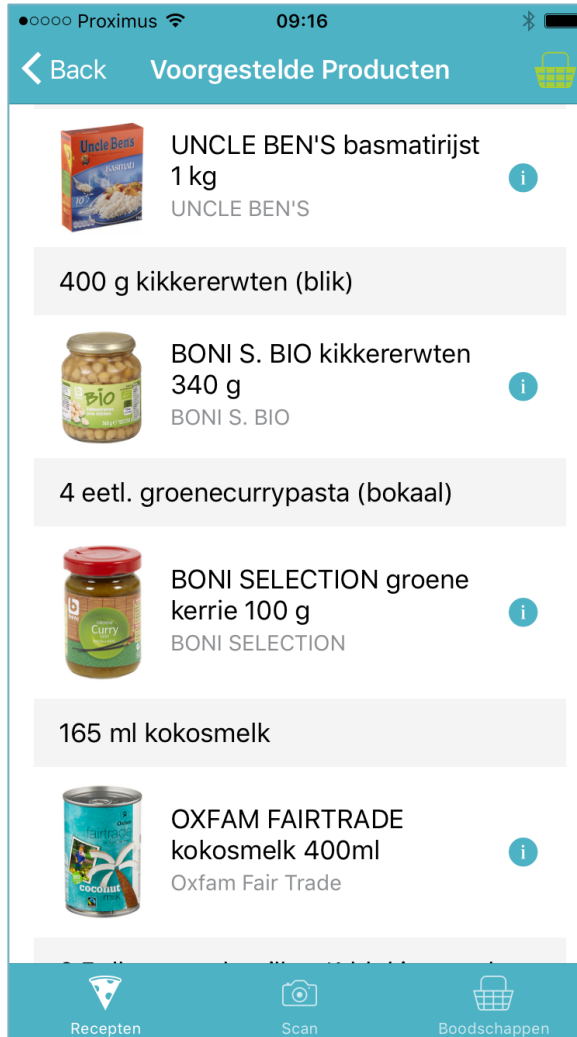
●○○○○ Proximus 09:16

Back Voorgestelde Producten

Uncle Bens Basmati

UNCLE BEN'S basmatirijst 1 kg
UNCLE BEN'S

400 g kikkererwten (blik)

Bio

BONI S. BIO kikkererwten 340 g
BONI S. BIO

4 eetl. groenecurrypasta (bokaal)

Curry

BONI SELECTION groene kerrie 100 g
BONI SELECTION

165 ml kokosmelk

Oxfam fairtrade coconut

OXFAM FAIRTRADE kokosmelk 400ml
Oxfam Fair Trade

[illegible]

Recepten Scan Boodschappen